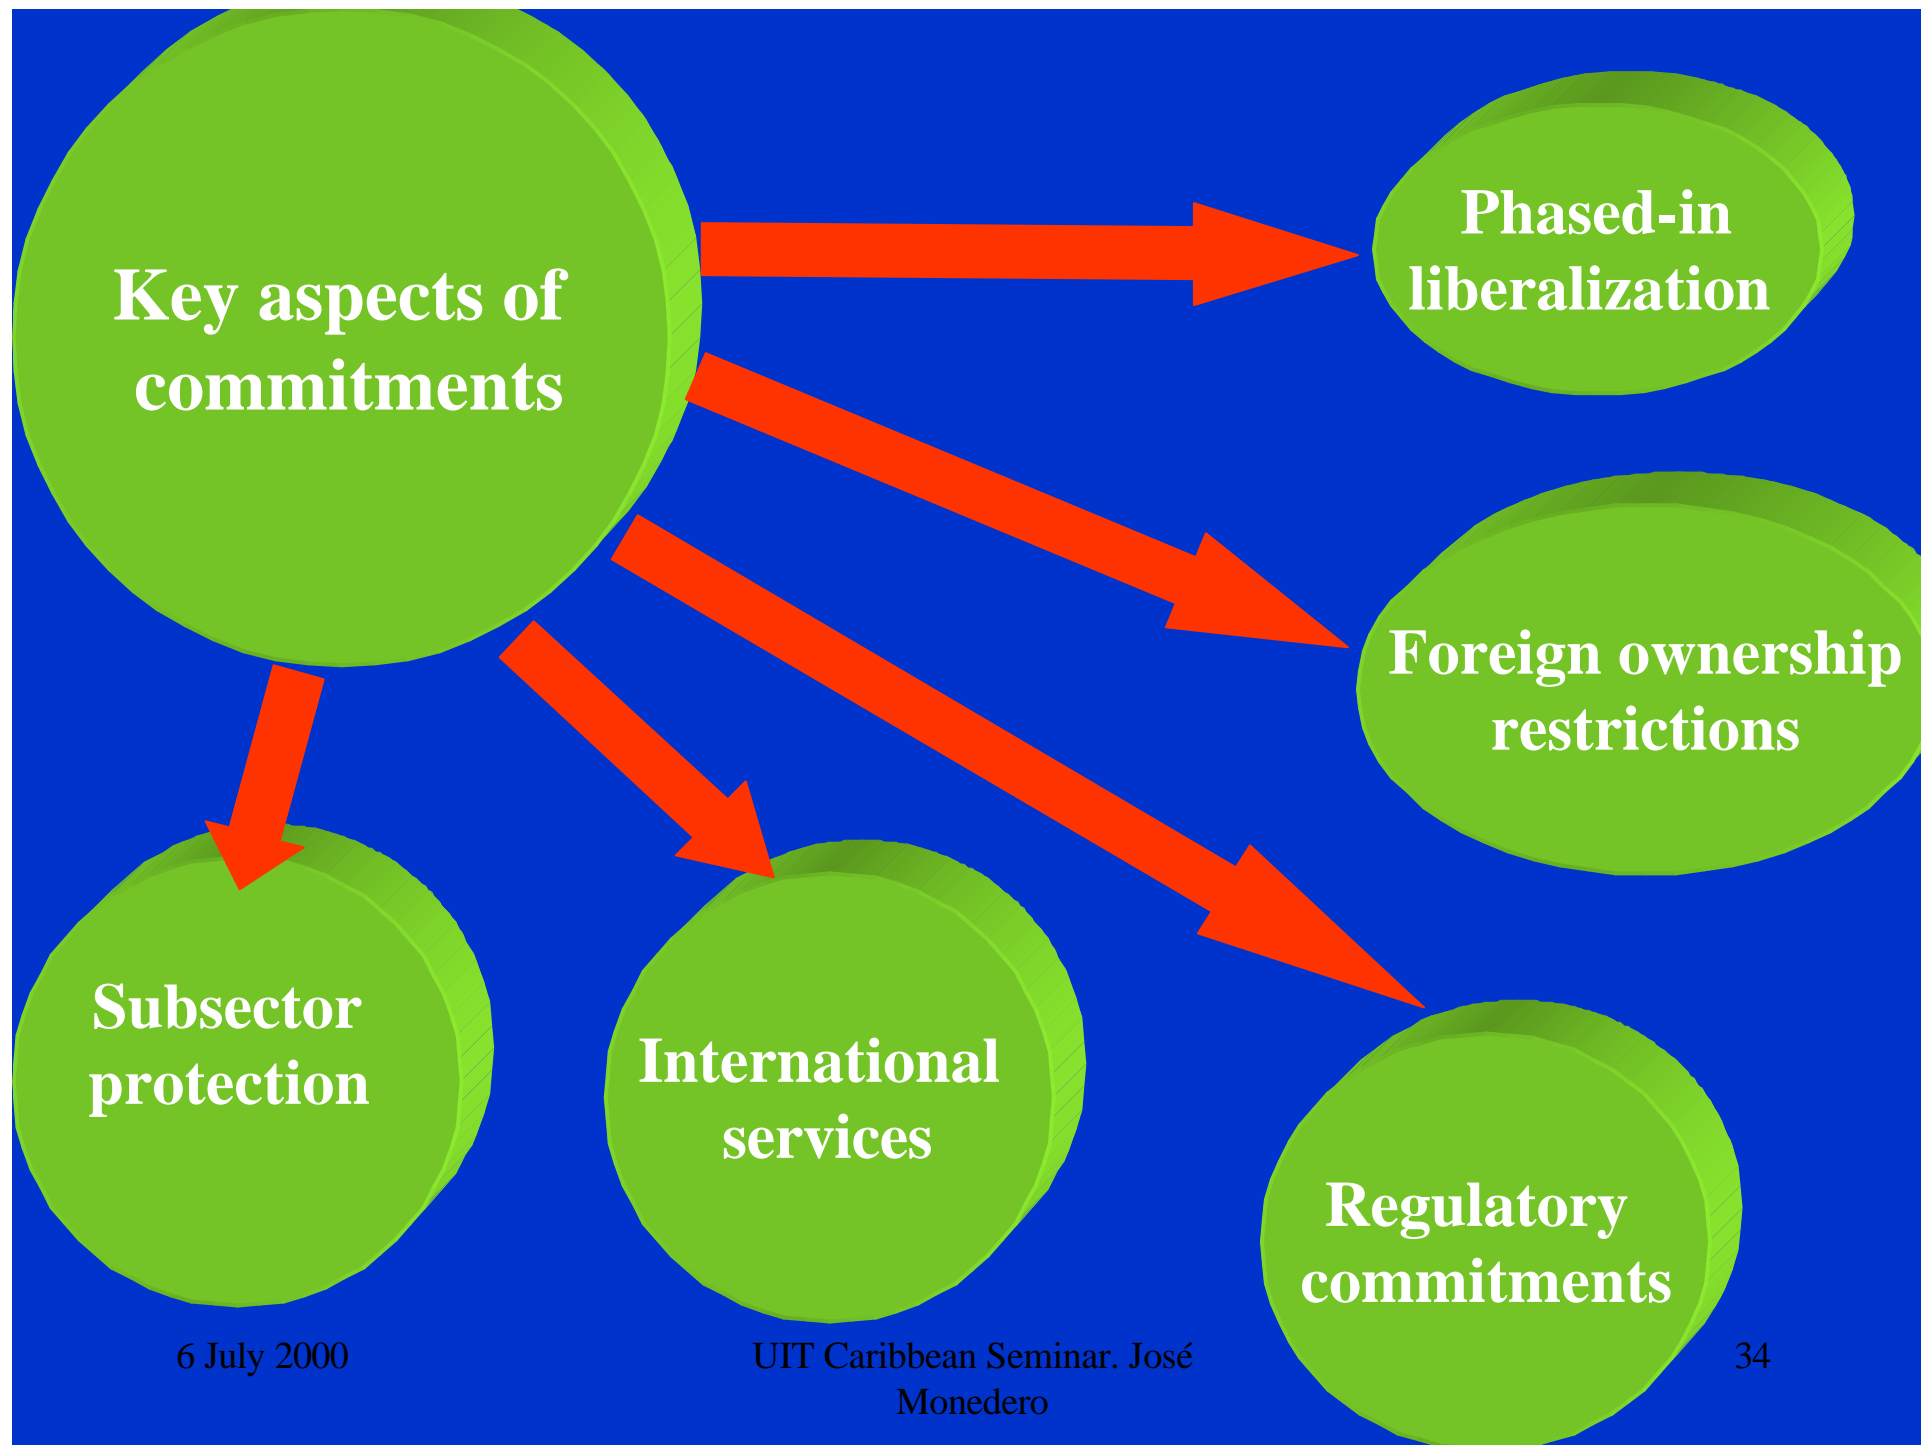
Key aspects of commitments

Phased-in liberalization

Foreign ownership restrictions

Subsector protection

International services

Regulatory commitments

6 July 2000

UIT Caribbean Seminar. José Monedero

34